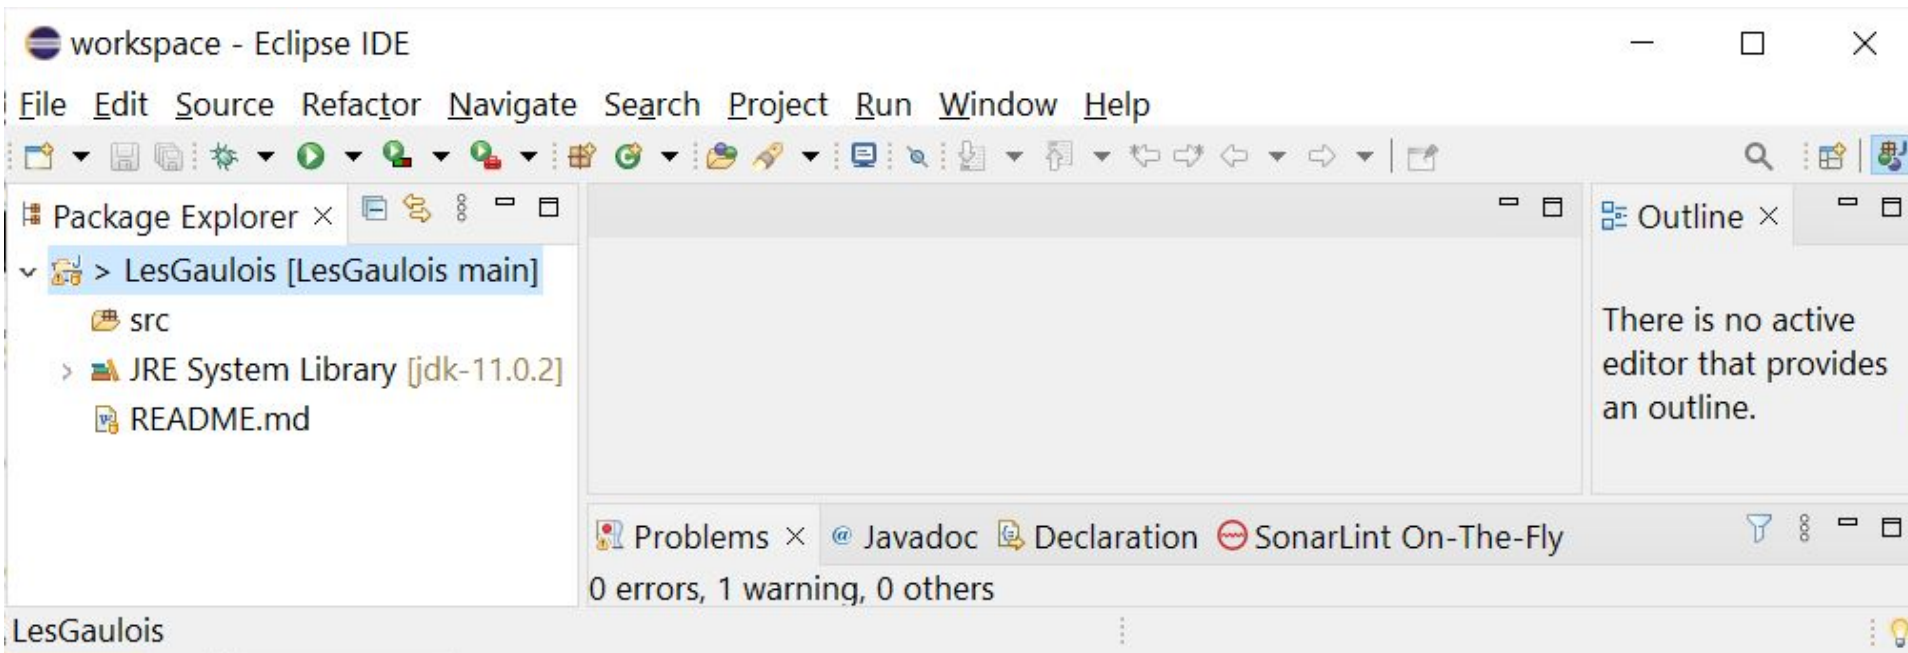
workspace - Eclipse IDE

File Edit Source Refactor Navigate Search Project Run Window Help

Package Explorer ×

> LesGaulois [LesGaulois main]

src

JRE System Library [jdk-11.0.2]

README.md

Outline ×

There is no active editor that provides an outline.

Problems × Javadoc Declaration SonarLint On-The-Fly

0 errors, 1 warning, 0 others

LesGaulois